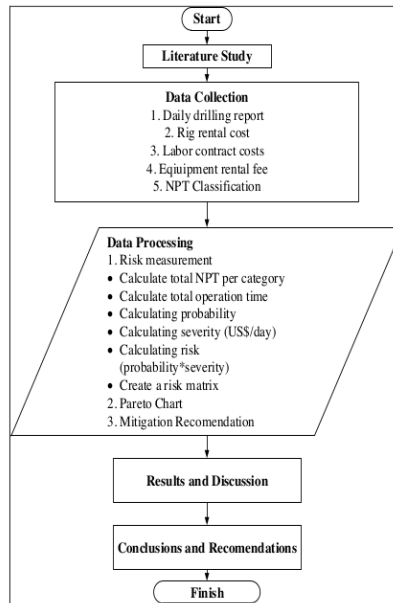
Start

Literature Study

Data Collection
1. Daily drilling report
2. Rig rental cost
3. Labor contract costs
4. Eqiuipment rental fee
5. NPT Classification

Data Processing
1. Risk measurement
• Calculate total NPT per category
• Calculate total operation time
• Calculating probability
• Calculating severity (US$/day)
• Calculating risk (probability*severity)
• Create a risk matrix
2. Pareto Chart
3. Mitigation Recomendation

Results and Discussion

Conclusions and Recomendations

Finish